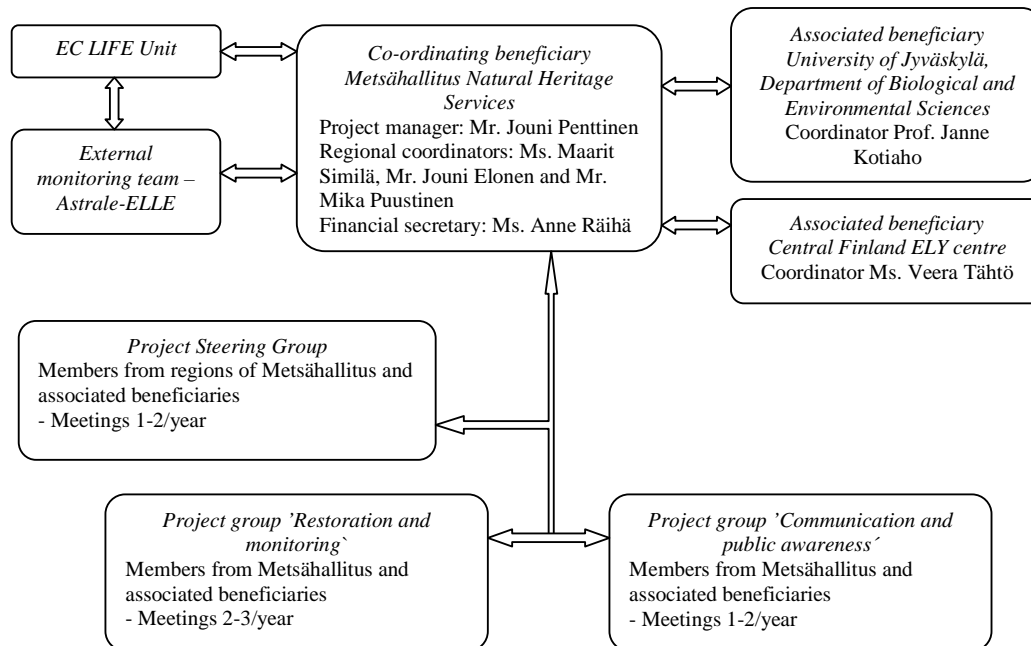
EC LIFE Unit

External monitoring team – Astrale-ELLE

Co-ordinating beneficiary Metsähallitus Natural Heritage Services
Project manager: Mr. Jouni Penttinen
Regional coordinators: Ms. Maarit Similä, Mr. Jouni Elonen and Mr. Mika Puustinen
Financial secretary: Ms. Anne Räihä

Associated beneficiary University of Jyväskylä, Department of Biological and Environmental Sciences
Coordinator Prof. Janne Kotiaho

Associated beneficiary Central Finland ELY centre
Coordinator Ms. Veera Tähtö

Project Steering Group
Members from regions of Metsähallitus and associated beneficiaries
- Meetings 1-2/year

Project group 'Restoration and monitoring`
Members from Metsähallitus and associated beneficiaries
- Meetings 2-3/year

Project group 'Communication and public awareness´
Members from Metsähallitus and associated beneficiaries
- Meetings 1-2/year